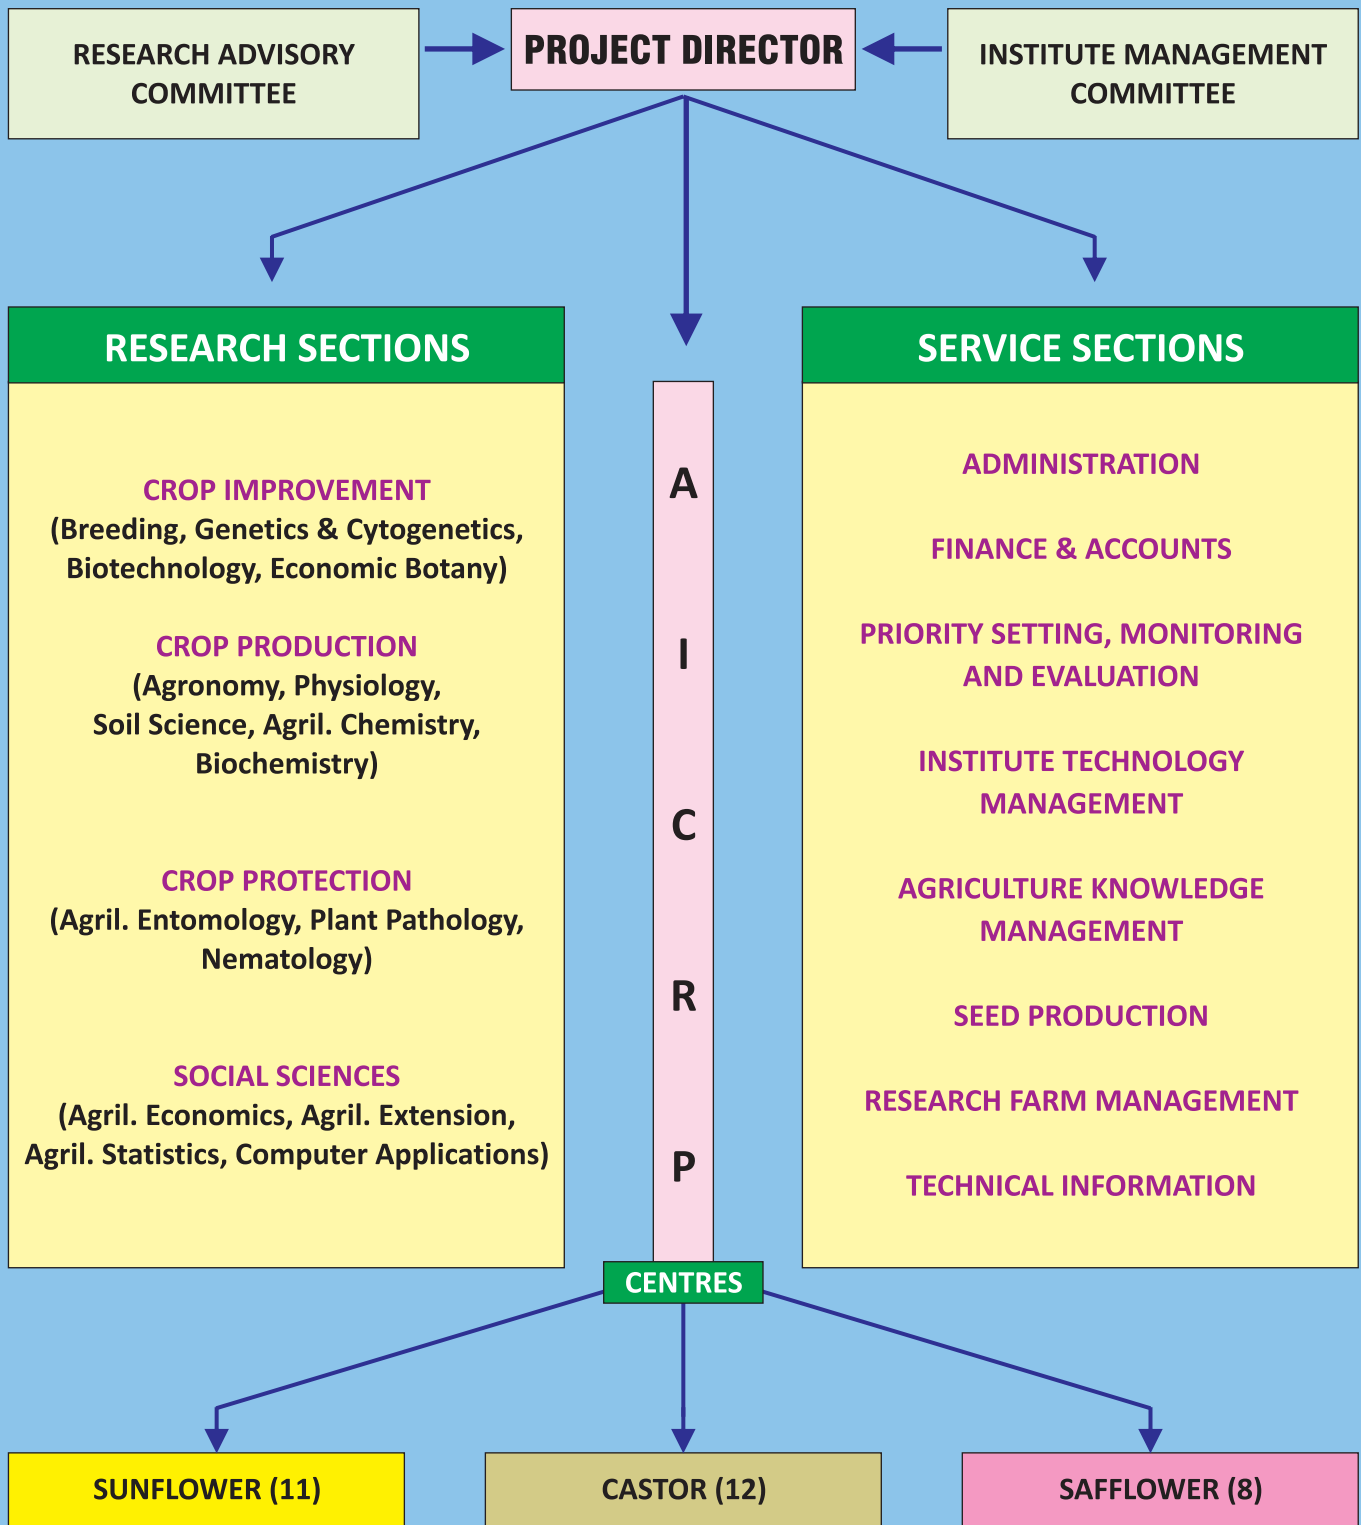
RESEARCH ADVISORY COMMITTEE

PROJECT DIRECTOR

INSTITUTE MANAGEMENT COMMITTEE

RESEARCH SECTIONS

CROP IMPROVEMENT
(Breeding, Genetics & Cytogenetics, Biotechnology, Economic Botany)

CROP PRODUCTION
(Agronomy, Physiology, Soil Science, Agril. Chemistry, Biochemistry)

CROP PROTECTION
(Agril. Entomology, Plant Pathology, Nematology)

SOCIAL SCIENCES
(Agril. Economics, Agril. Extension, Agril. Statistics, Computer Applications)

A
I
C
R
P

CENTRES

SERVICE SECTIONS

ADMINISTRATION

FINANCE & ACCOUNTS

PRIORITY SETTING, MONITORING AND EVALUATION

INSTITUTE TECHNOLOGY MANAGEMENT

AGRICULTURE KNOWLEDGE MANAGEMENT

SEED PRODUCTION

RESEARCH FARM MANAGEMENT

TECHNICAL INFORMATION

SUNFLOWER (11)

CASTOR (12)

SAFFLOWER (8)